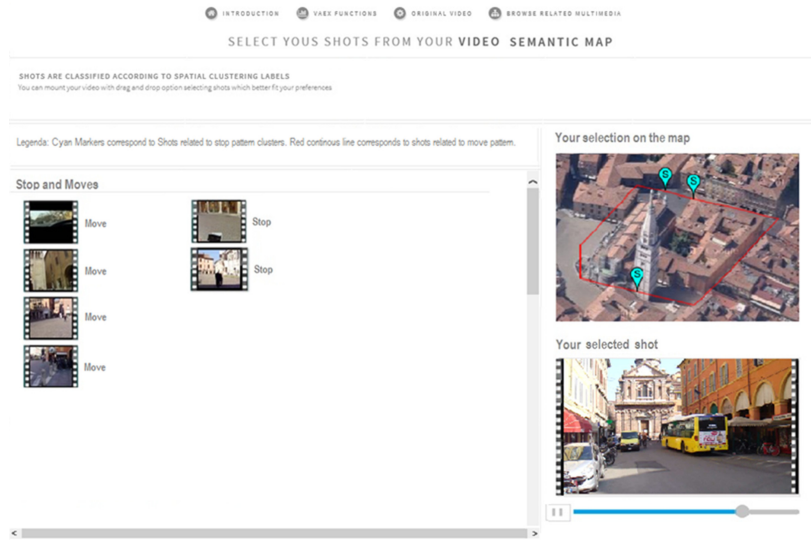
INTRODUCTION VAEX FUNCTIONS ORIGINAL VIDEO BROWSE RELATED MULTIMEDIA

SELECT YOUS SHOTS FROM YOUR VIDEO SEMANTIC MAP

SHOTS ARE CLASSIFIED ACCORDING TO SPATIAL CLUSTERING LABELS
You can mount your video with drag and drop option selecting shots which better fit your preferences

Legenda: Cyan Markers correspond to Shots related to stop pattern clusters. Red continous line corresponds to shots related to move pattern.

Your selection on the map

S S S

Stop and Moves

Move

Stop

Move

Stop

Move

Move

Your selected shot